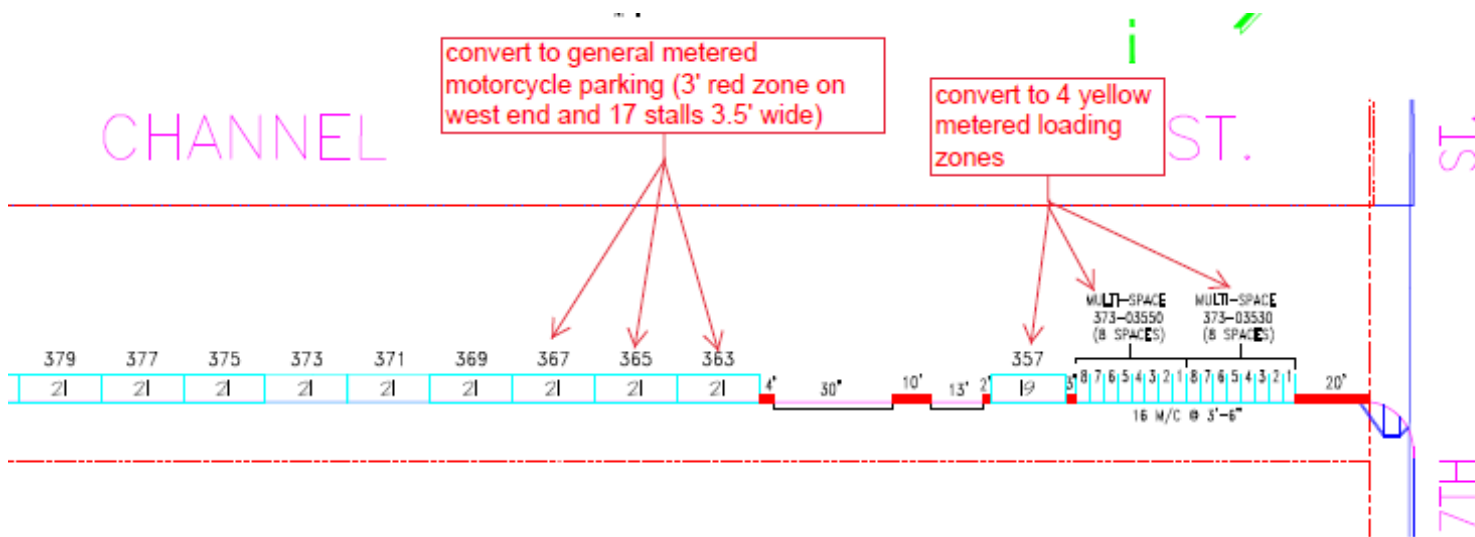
convert to general metered motorcycle parking (3' red zone on west end and 17 stalls 3.5' wide)

convert to 4 yellow metered loading zones

CHANNEL ST.

ST.

7TH

MULTI-SPACE
373-03550
(8 SPACES)

MULTI-SPACE
373-03530
(8 SPACES)

379 377 375 373 371 369 367 365 363 357

2I 2I 2I 2I 2I 2I 2I 2I 2I

4' 30' 10' 13' 2' I9 3'

8 7 6 5 4 3 2 1 8 7 6 5 4 3 2 1

20'

16 M/C @ 3'-6"